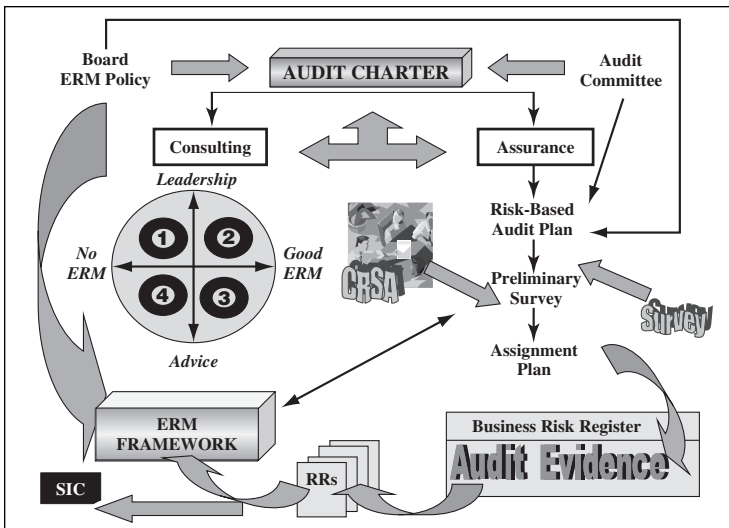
Board ERM Policy

AUDIT CHARTER

Audit Committee

Consulting

Assurance

Leadership

No ERM

1 2 4 3

Good ERM

Advice

CRSA

Risk-Based Audit Plan

Preliminary Survey

Survey

Assignment Plan

ERM FRAMEWORK

Business Risk Register

Audit Evidence

RRs

SIC